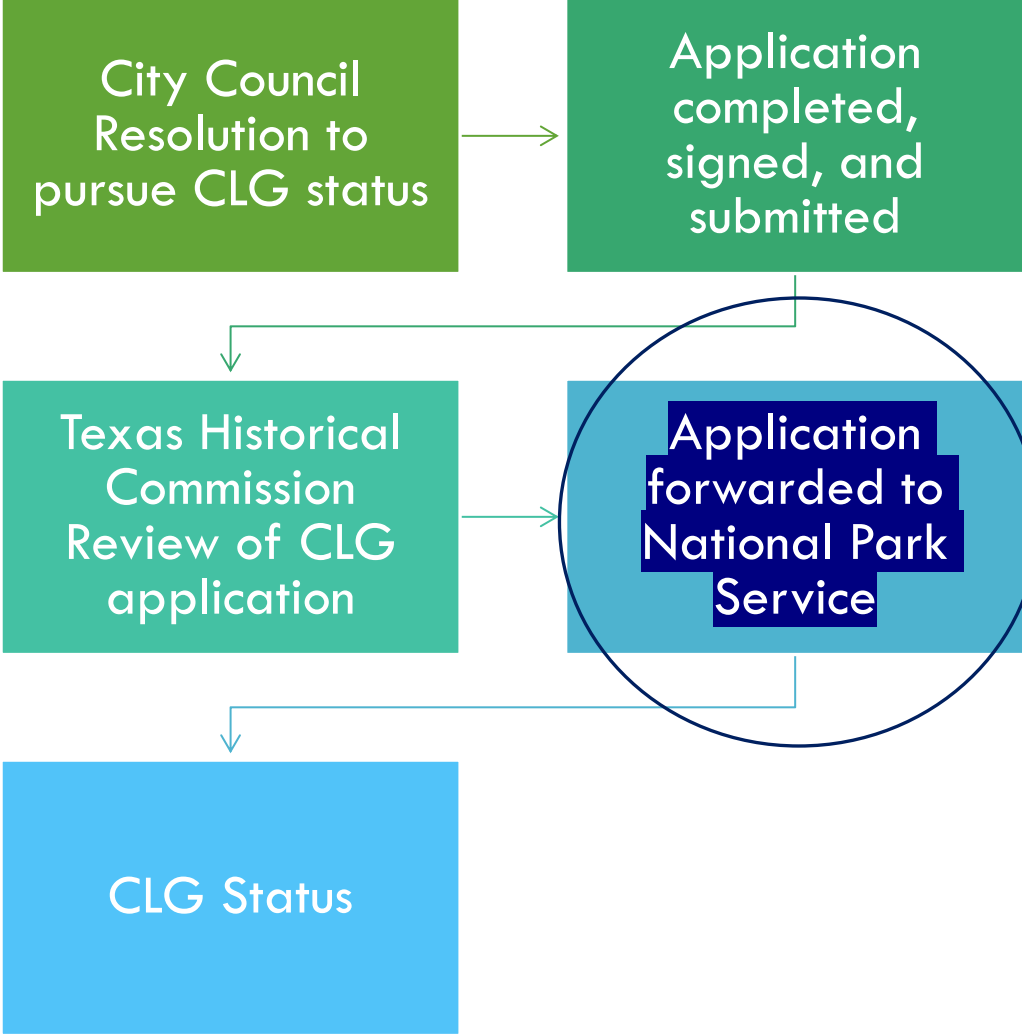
City Council Resolution to pursue CLG status

Application completed, signed, and submitted

Texas Historical Commission Review of CLG application

Application forwarded to National Park Service

CLG Status